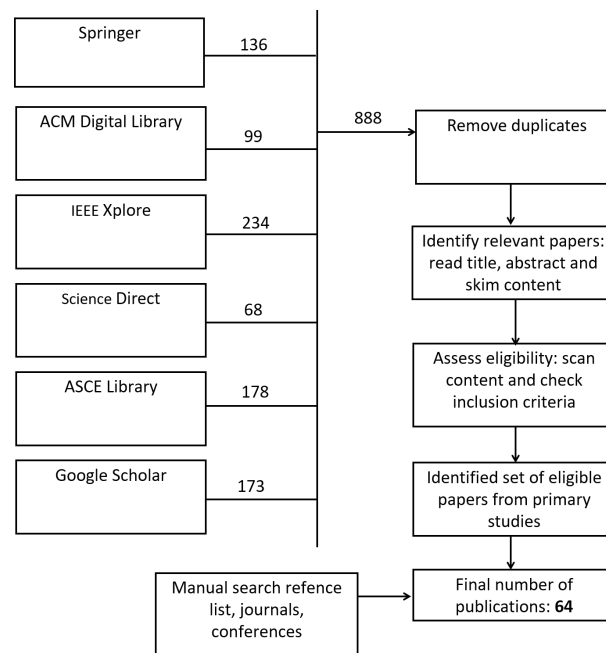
Springer
136

ACM Digital Library
99

IEEE Xplore
234

Science Direct
68

ASCE Library
178

Google Scholar
173

888

Remove duplicates

Identify relevant papers: read title, abstract and skim content

Assess eligibility: scan content and check inclusion criteria

Identified set of eligible papers from primary studies

Manual search refence list, journals, conferences

Final number of publications: **64**